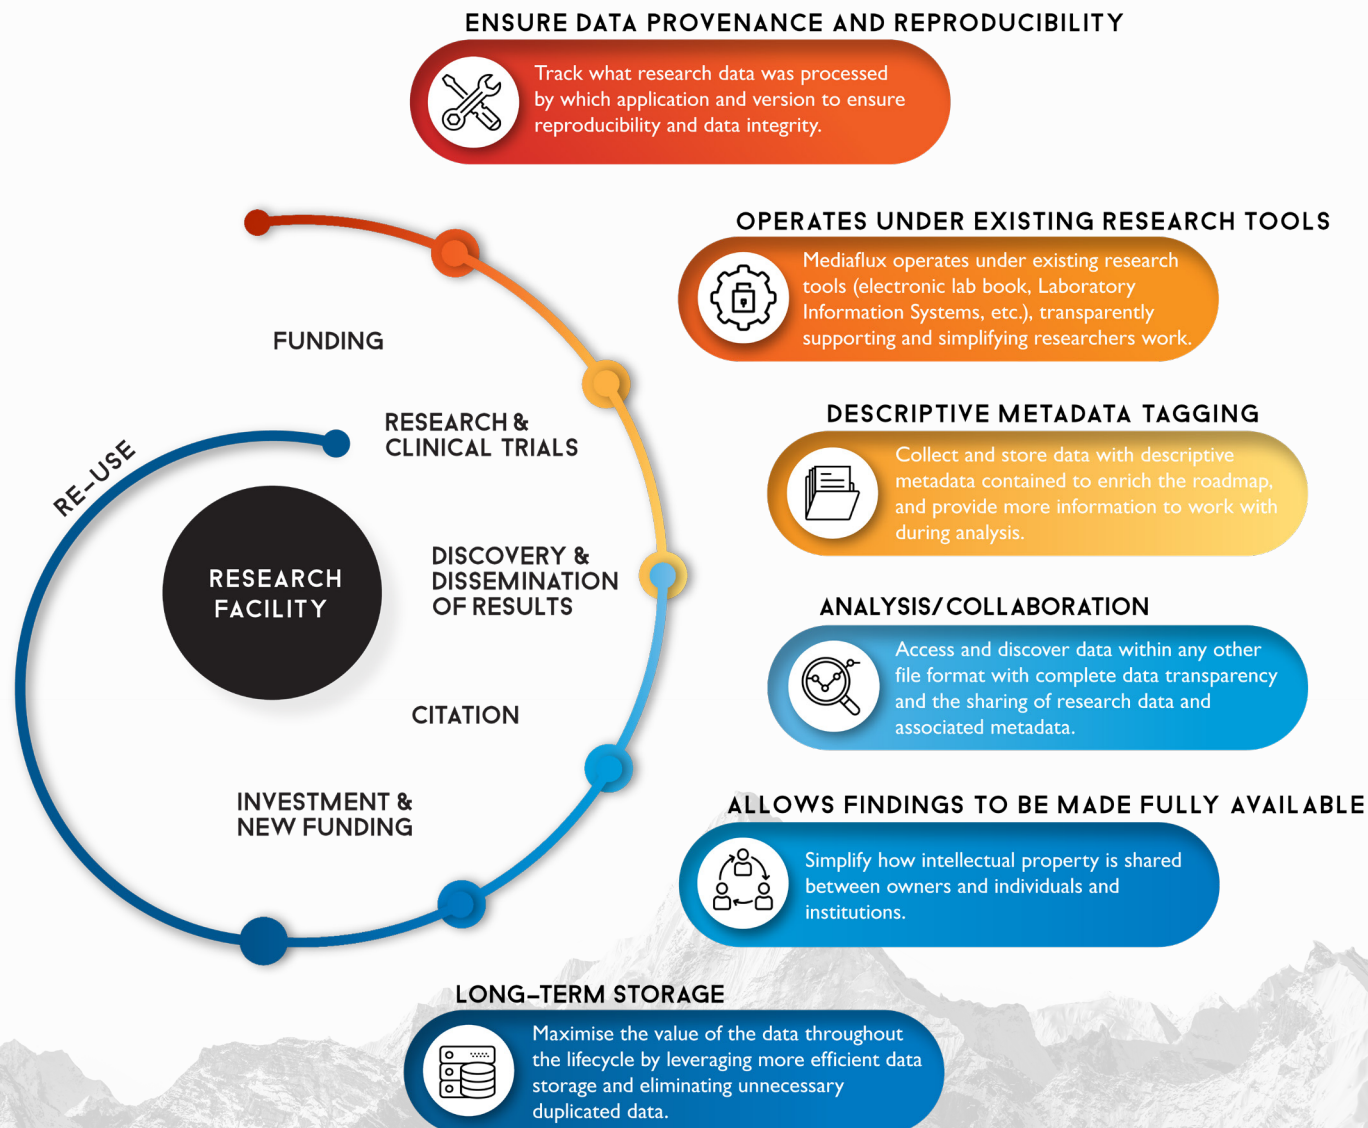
ENSURE DATA PROVENANCE AND REPRODUCIBILITY

Track what research data was processed by which application and version to ensure reproducibility and data integrity.

OPERATES UNDER EXISTING RESEARCH TOOLS

Mediaflux operates under existing research tools (electronic lab book, Laboratory Information Systems, etc.), transparently supporting and simplifying researchers work.

DESCRIPTIVE METADATA TAGGING

Collect and store data with descriptive metadata contained to enrich the roadmap, and provide more information to work with during analysis.

ANALYSIS/COLLABORATION

Access and discover data within any other file format with complete data transparency and the sharing of research data and associated metadata.

ALLOWS FINDINGS TO BE MADE FULLY AVAILABLE

Simplify how intellectual property is shared between owners and individuals and institutions.

LONG-TERM STORAGE

Maximise the value of the data throughout the lifecycle by leveraging more efficient data storage and eliminating unnecessary duplicated data.

FUNDING

RESEARCH & CLINICAL TRIALS

RE-USE

RESEARCH FACILITY

DISCOVERY & DISSEMINATION OF RESULTS

CITATION

INVESTMENT & NEW FUNDING